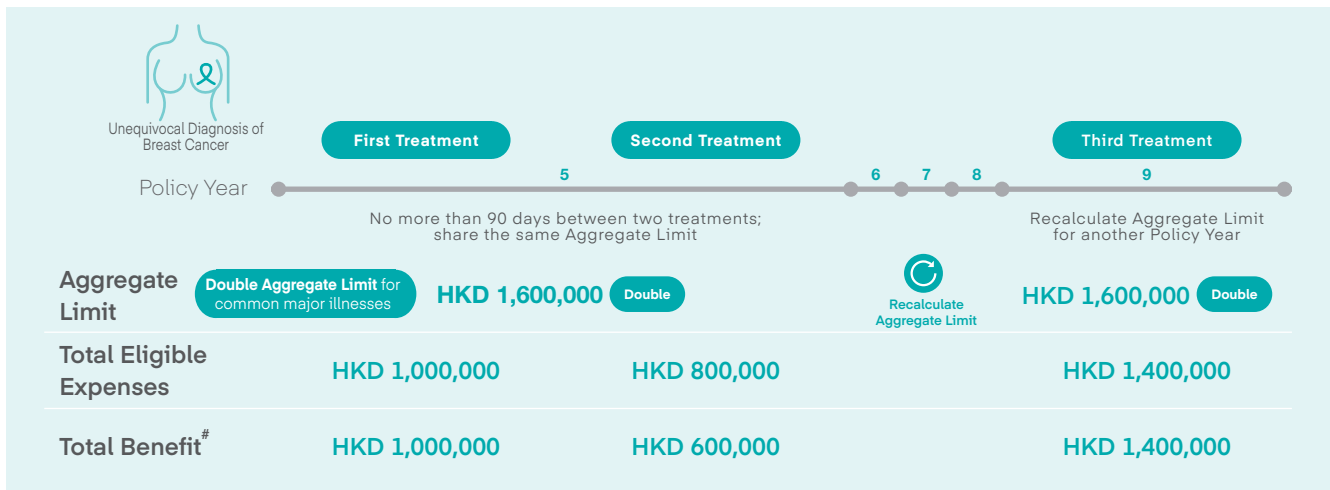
Unequivocal Diagnosis of Breast Cancer

First Treatment

Second Treatment

Third Treatment

Policy Year

5

6

7

8

9

No more than 90 days between two treatments; share the same Aggregate Limit

Recalculate Aggregate Limit for another Policy Year

| | | | | |
|---|---|---|---|---|
| Aggregate Limit | **Double Aggregate Limit** for common major illnesses | HKD 1,600,000 Double | Recalculate Aggregate Limit | HKD 1,600,000 Double |
| Total Eligible Expenses | HKD 1,000,000 | HKD 800,000 | | HKD 1,400,000 |
| Total Benefit$^{\#}$ | HKD 1,000,000 | HKD 600,000 | | HKD 1,400,000 |